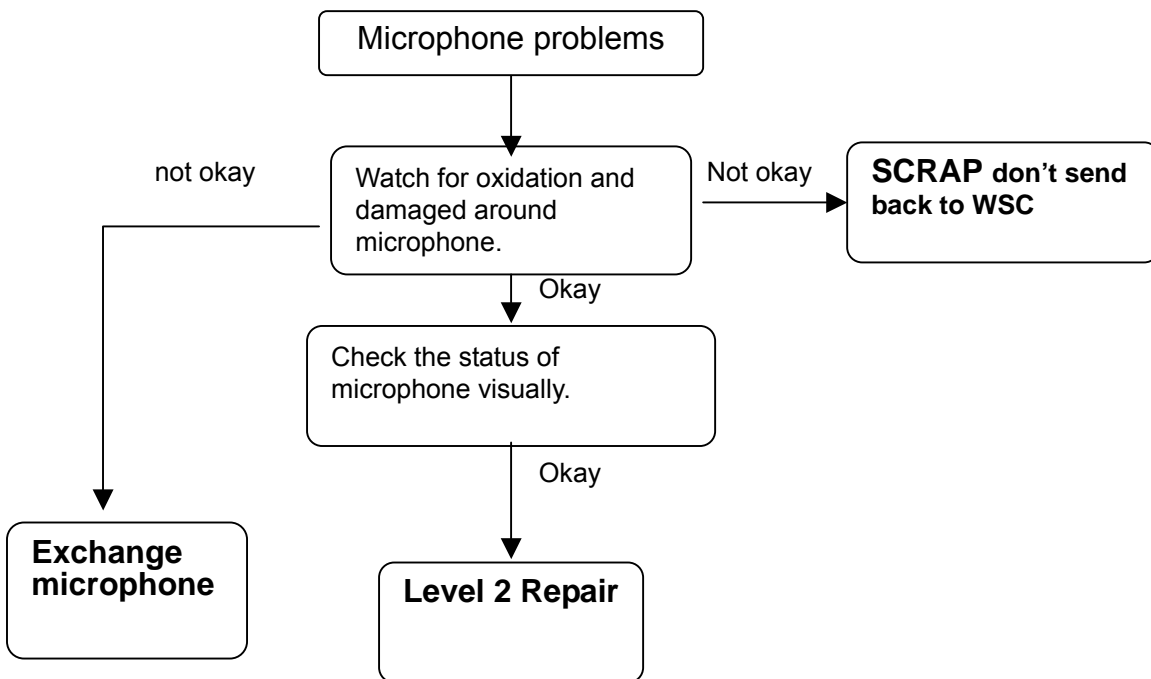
Microphone problems

not okay

Watch for oxidation and damaged around microphone.

Not okay

SCRAP don't send back to WSC

Okay

Check the status of microphone visually.

Okay

Exchange microphone

Level 2 Repair